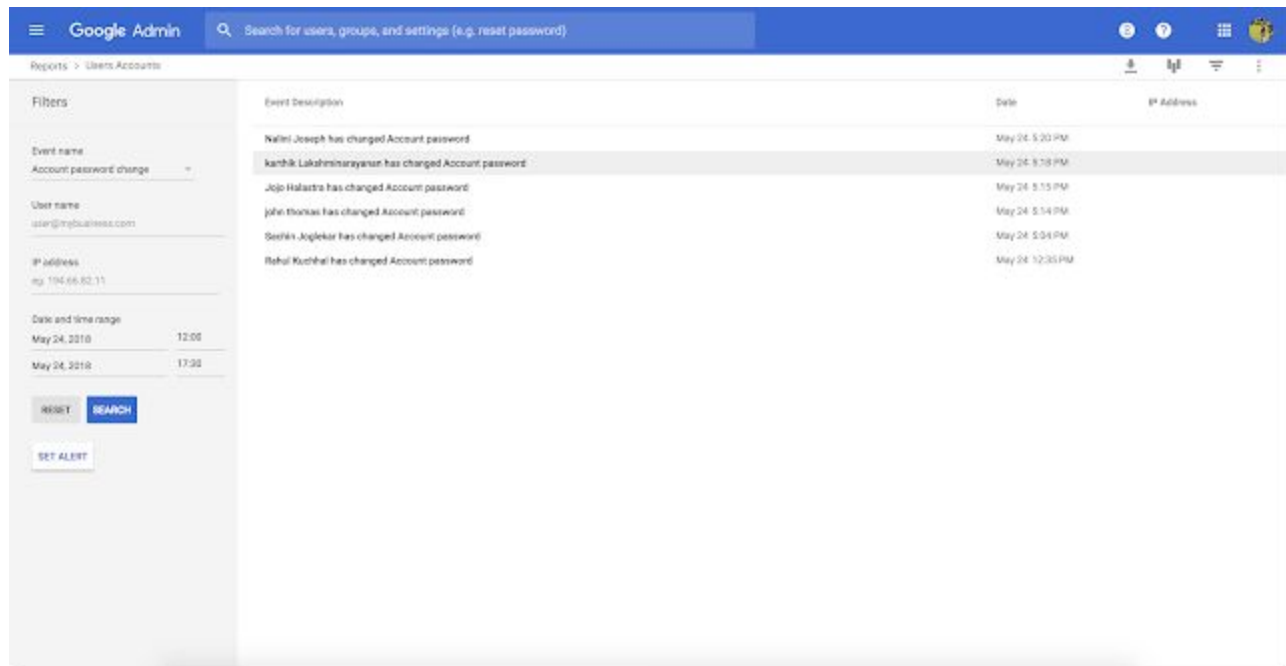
Google Admin

Search for users, groups, and settings (e.g. reset password)

Reports > Users Accounts

Filters

Event name
Account password change

User name
user@mybusiness.com

IP address
e.g. 104.66.82.11

Date and time range
May 24, 2018 12:00
May 24, 2018 17:30

RESET SEARCH

SET ALERT

| Event Description | Date | IP Address |
|---|---|---|
| Nalini Joseph has changed Account password | May 24, 5:20 PM | |
| karthik Lakshminarayanan has changed Account password | May 24, 5:18 PM | |
| Jojo Halastra has changed Account password | May 24, 5:15 PM | |
| john thomas has changed Account password | May 24, 5:14 PM | |
| Sachin Joglekar has changed Account password | May 24, 5:04 PM | |
| Rahul Kuchhal has changed Account password | May 24, 12:35 PM | |